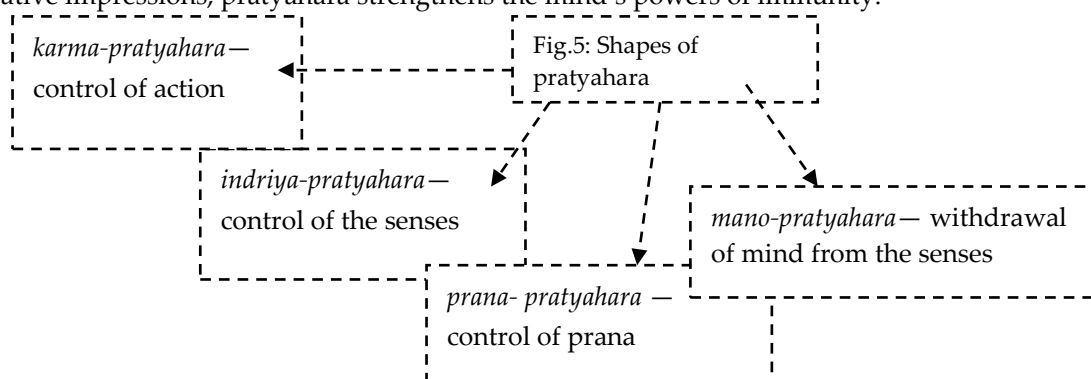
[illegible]ative impressions, pratyahara strengthens the mind's powers of immunity.

Fig.5: Shapes of pratyahara

*karma-pratyahara*— control of action

*indriya-pratyahara*— control of the senses

*mano-pratyahara*— withdrawal of mind from the senses

*prana- pratyahara* — control of prana